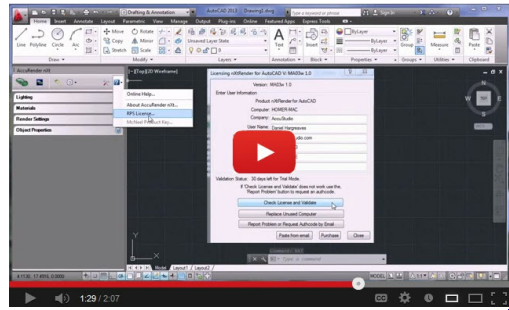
Drafting & Annotation
AutoCAD 2013 Drawing1.dwg
Type a keyword or phrase
Home Insert Annotate Layout Parametric View Manage Output Plug-ins Online Featured Apps Express Tools
Line Polyline Circle Arc
Move Rotate Copy Mirror Stretch Scale
Unsaved Layer State
Text
Insert
ByLayer
Group
Measure
Paste
Draw Modify Layers Annotation Block Properties Groups Utilities Clipboard
AccuRender nXt
[-][Top][2D Wireframe]
Lighting
Materials
Render Settings
Object Properties
Online Help...
About AccuRender nXt...
RPS License...
Michael Product Key...
Licensing nXtRender for AutoCAD V: MAS5w 1.0
Version: MAS5w 1.0
Enter User Information
Product: nXtRender for AutoCAD
Computer: HOMER-MAC
Company: AccuStudio
User Name: Daniel Hargreaves
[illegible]udio.com
Validation Status: 30 days left for Trial Mode.
If 'Check License and Validate' does not work use the 'Report Problem' button to request an authcode.
Check License and Validate
Replace Unused Computer
Report Problem or Request Authcode by Email
Paste from email Purchase Close
Model Layout1 Layout2
MODEL
1:29 / 2:07